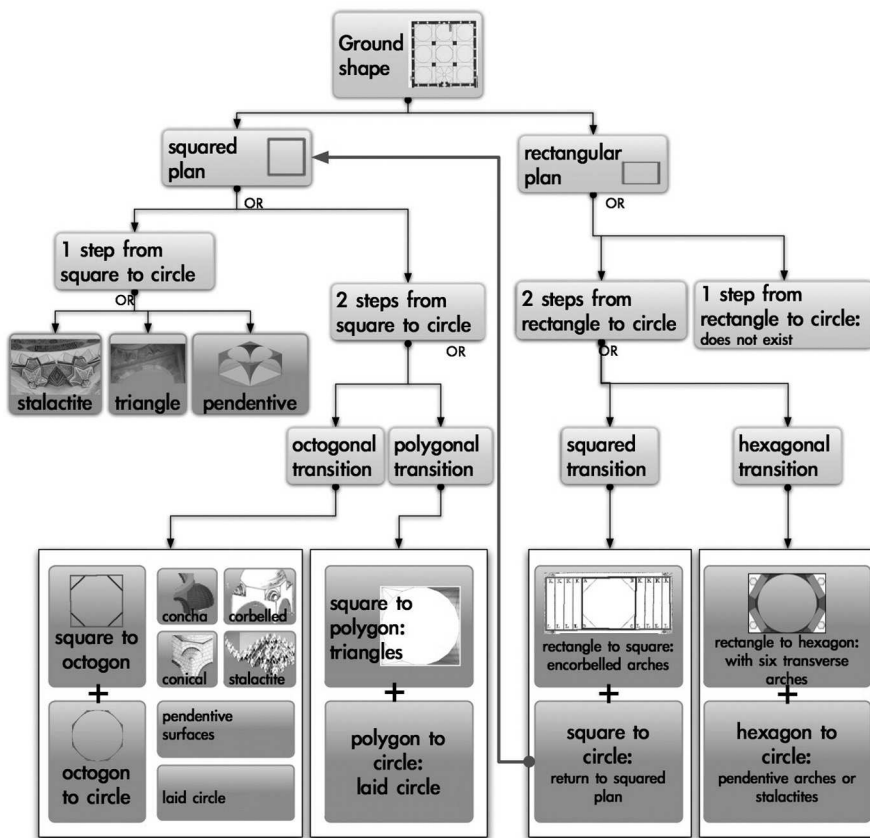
Ground shape

squared plan

rectangular plan

OR

OR

1 step from square to circle

OR

stalactite

triangle

pendentive

2 steps from square to circle

OR

octogonal transition

polygonal transition

2 steps from rectangle to circle

OR

1 step from rectangle to circle: does not exist

squared transition

hexagonal transition

square to octogon

concha

corbelled

conical

stalactite

+

octogon to circle

pendentive surfaces

laid circle

square to polygon: triangles

+

polygon to circle: laid circle

rectangle to square: encorbelled arches

+

square to circle: return to squared plan

rectangle to hexagon: with six transverse arches

+

hexagon to circle: pendentive arches or stalactites